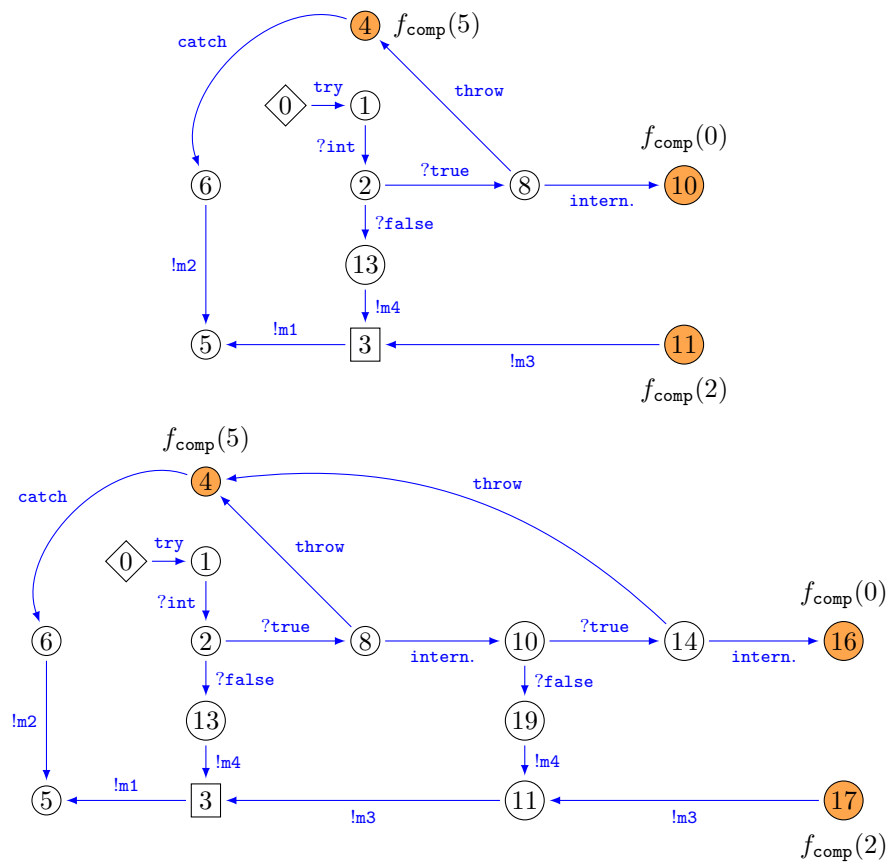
4 $f_{\texttt{comp}}(5)$

catch

throw

0 try 1

?int

$f_{\texttt{comp}}(0)$

6

2 ?true 8 intern. 10

?false

!m2

13

!m4

5 !m1 3 !m3 11

$f_{\texttt{comp}}(2)$

$f_{\texttt{comp}}(5)$

4

catch

throw

throw

0 try 1

?int

$f_{\texttt{comp}}(0)$

6

2 ?true 8 intern. 10 ?true 14 intern. 16

?false

?false

!m2

13

19

!m4

!m4

5 !m1 3 !m3 11 !m3 17

$f_{\texttt{comp}}(2)$